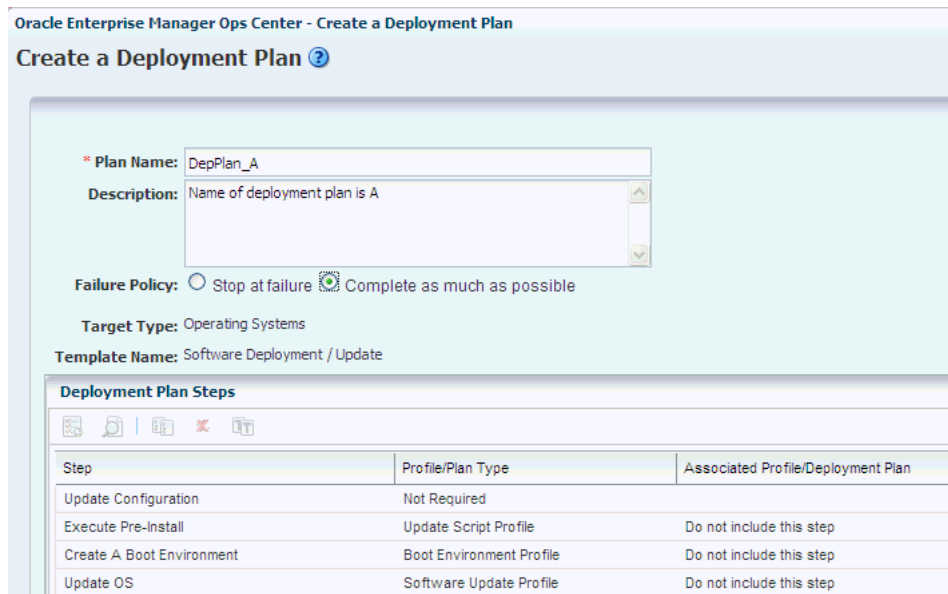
Oracle Enterprise Manager Ops Center - Create a Deployment Plan

Create a Deployment Plan

* Plan Name: DepPlan_A

Description: Name of deployment plan is A

Failure Policy: Stop at failure Complete as much as possible

Target Type: Operating Systems

Template Name: Software Deployment / Update

Deployment Plan Steps

| Step | Profile/Plan Type | Associated Profile/Deployment Plan |
|---|---|---|
| Update Configuration | Not Required | |
| Execute Pre-Install | Update Script Profile | Do not include this step |
| Create A Boot Environment | Boot Environment Profile | Do not include this step |
| Update OS | Software Update Profile | Do not include this step |